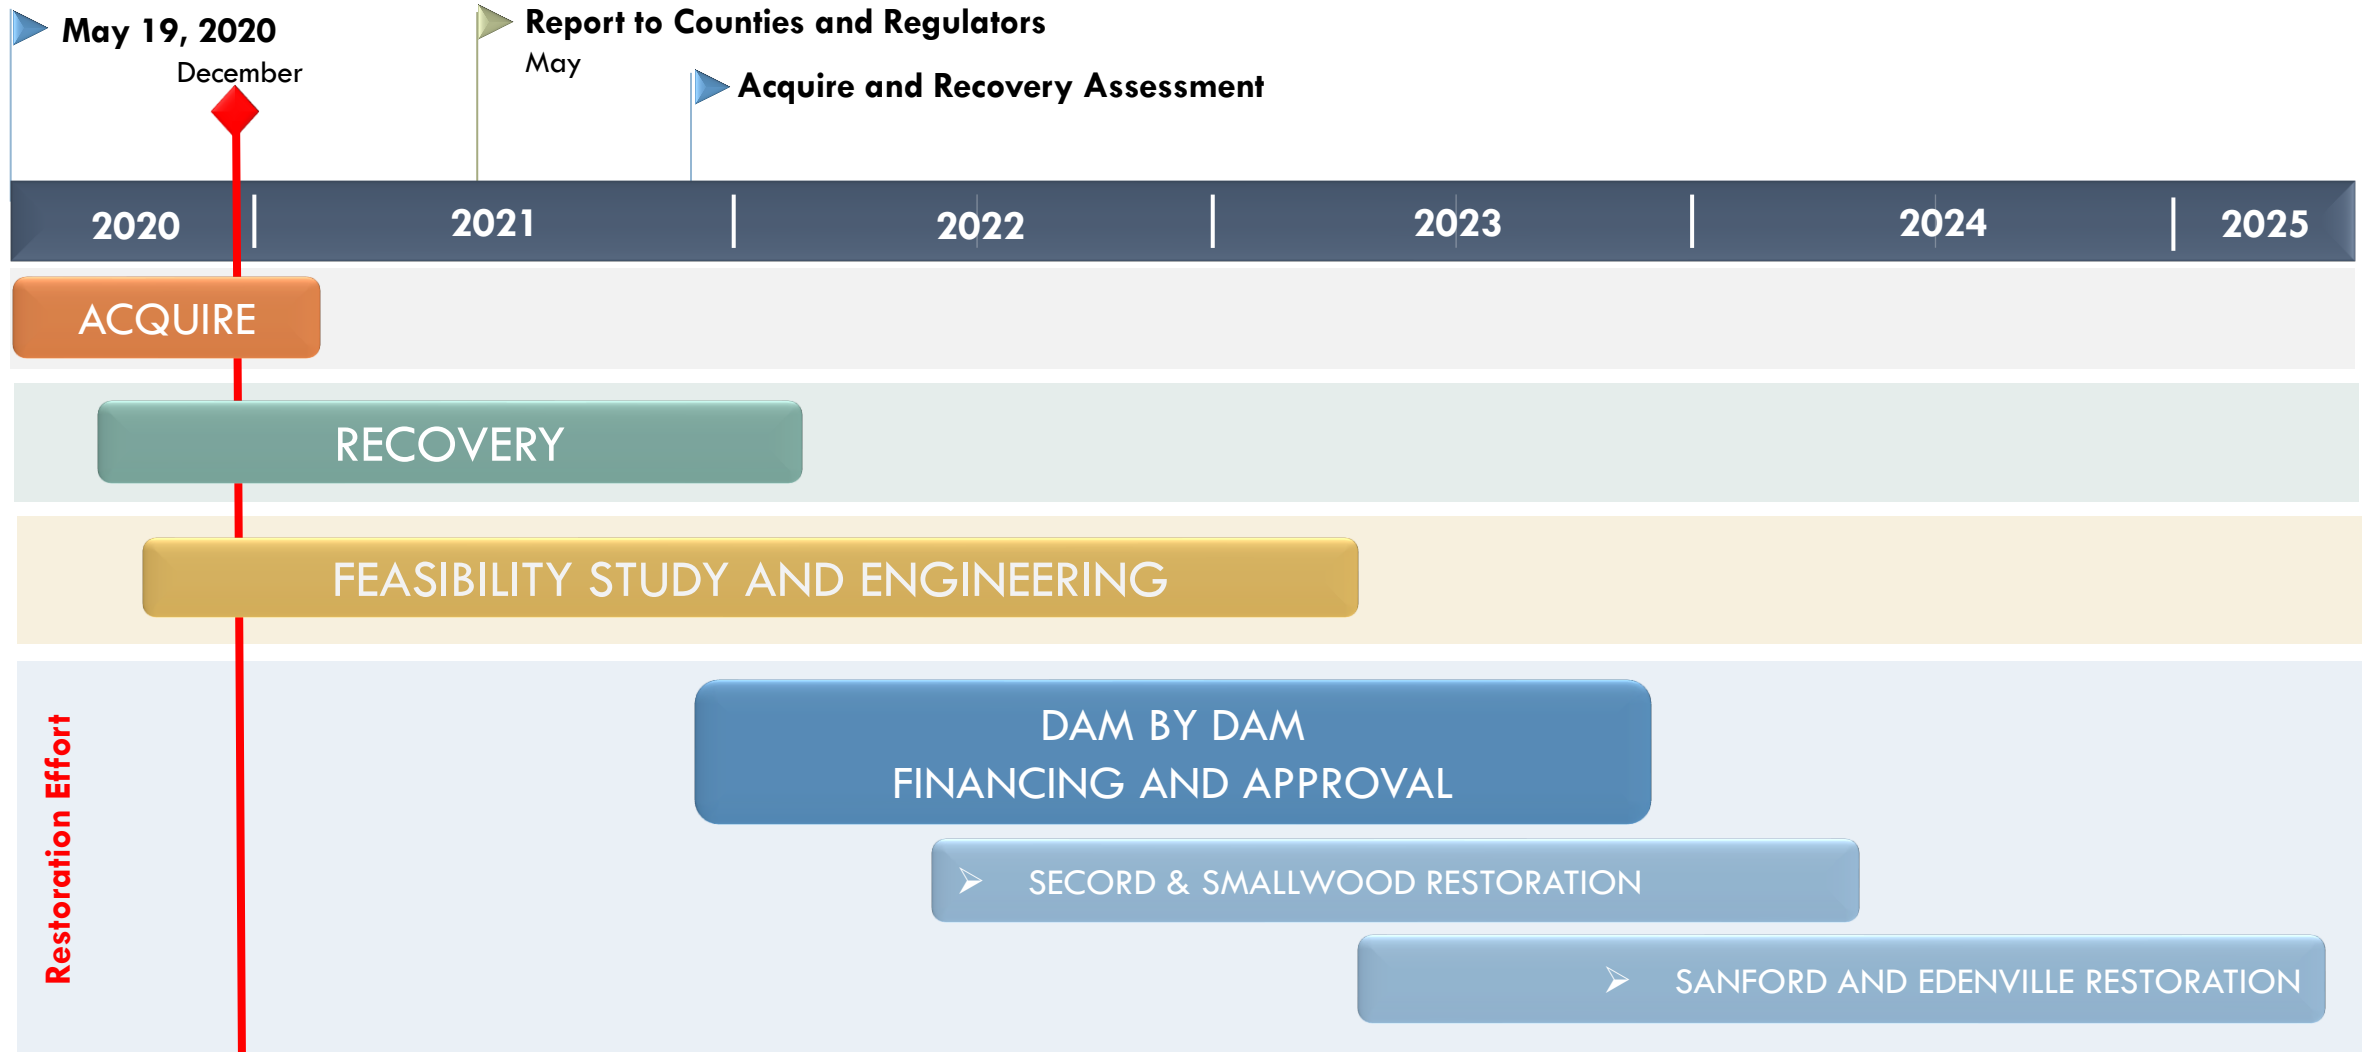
May 19, 2020

December

Report to Counties and Regulators

May

Acquire and Recovery Assessment

2020 2021 2022 2023 2024 2025

ACQUIRE

RECOVERY

FEASIBILITY STUDY AND ENGINEERING

Restoration Effort

DAM BY DAM
FINANCING AND APPROVAL

SECORD & SMALLWOOD RESTORATION

SANFORD AND EDENVILLE RESTORATION